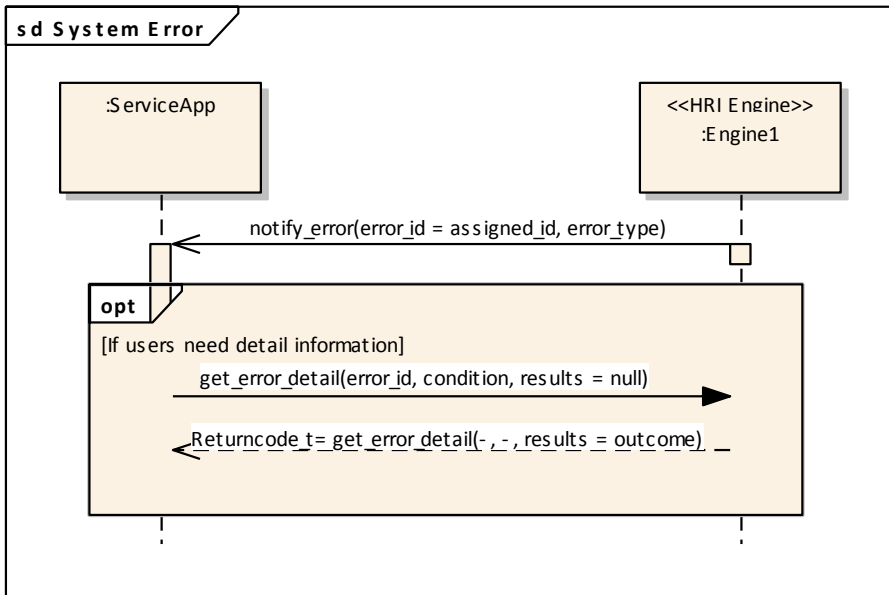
sd System Error

:ServiceApp

<<HRI Engine>>
:Engine1

notify_error(error_id = assigned_id, error_type)

opt

[If users need detail information]

get_error_detail(error_id, condition, results = null)

Returncode_t= get_error_detail(- , - , results = outcome)